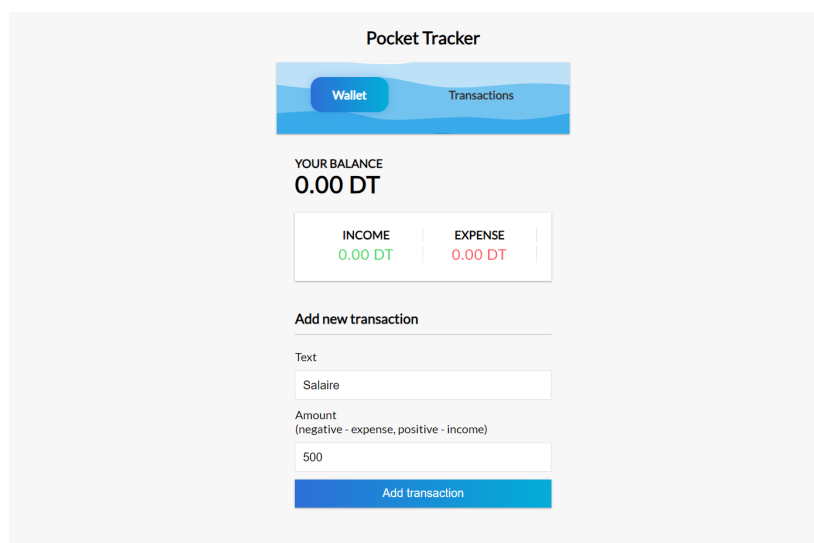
Pocket Tracker

Wallet

Transactions

YOUR BALANCE
0.00 DT

| INCOME | EXPENSE |
|---|---|
| 0.00 DT | 0.00 DT |

Add new transaction

Text

Salaire

Amount
(negative - expense, positive - income)

500

Add transaction